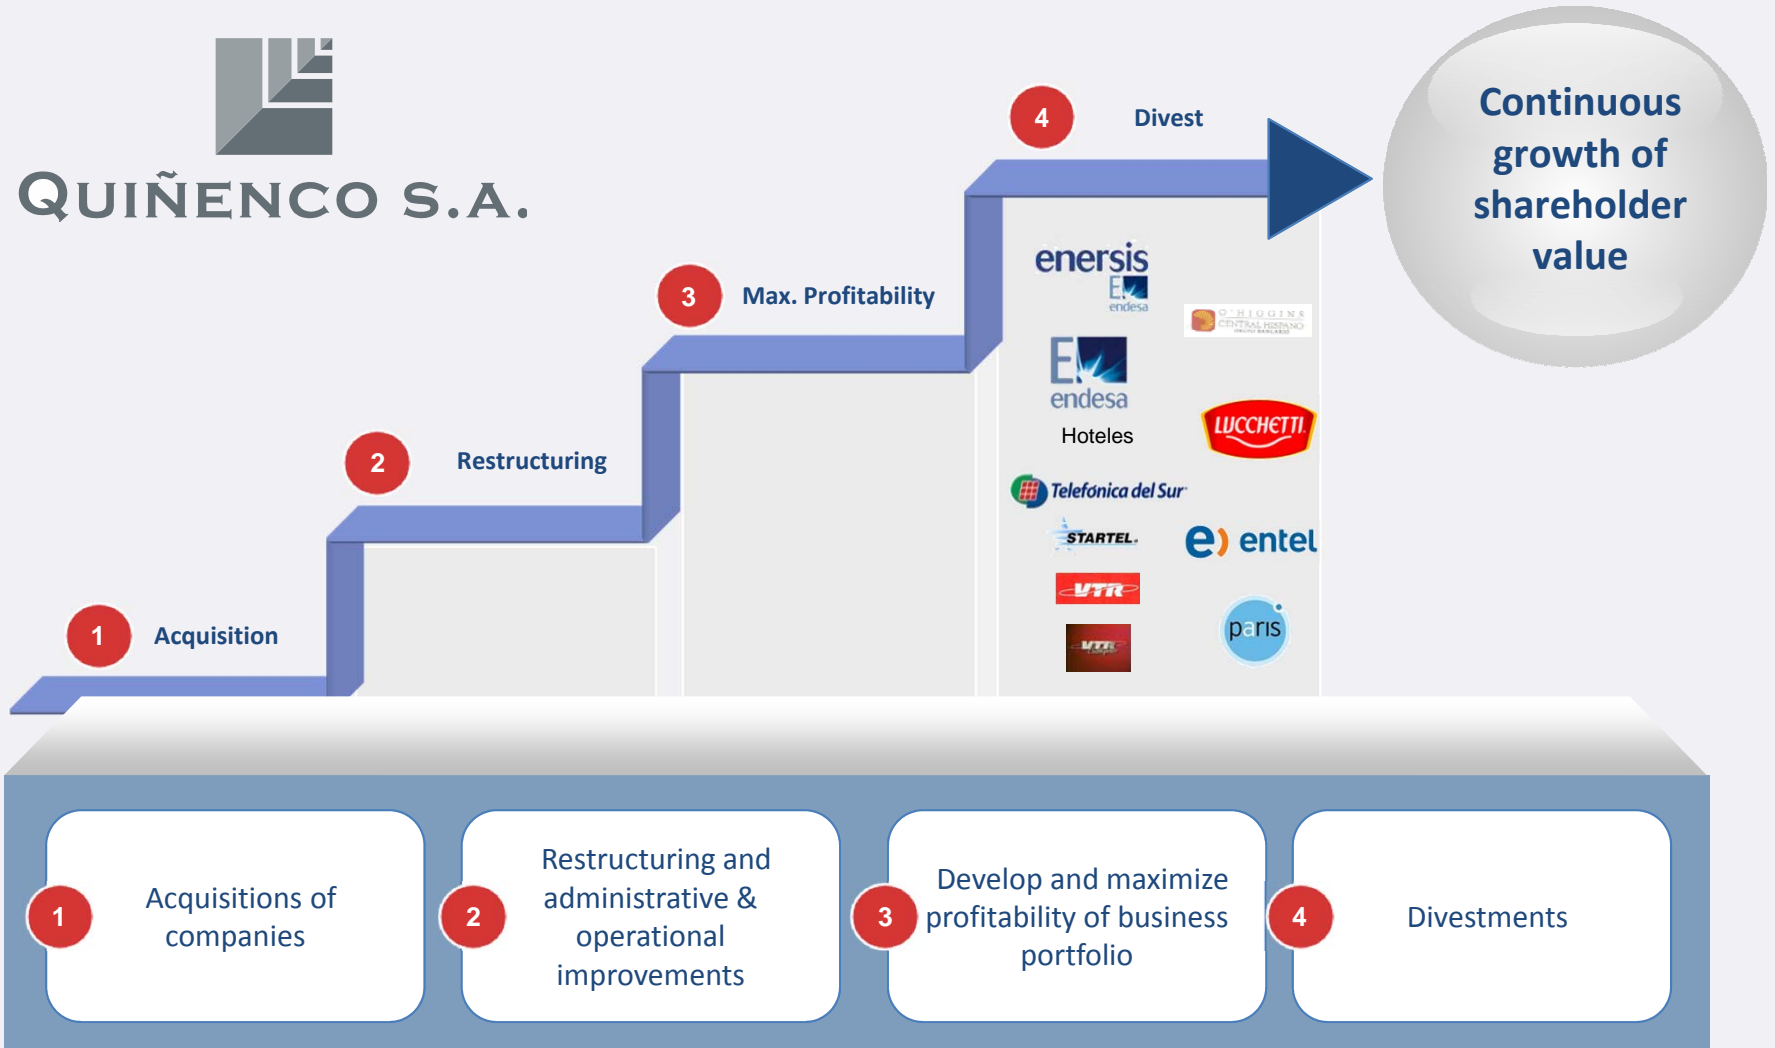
QUIÑENCO S.A.

4 Divest

Continuous growth of shareholder value

3 Max. Profitability

2 Restructuring

1 Acquisition

enersis

endesa

O'HIGGINS CENTRAL HISPANO

endesa

Hoteles

LUCCHETTI

Telefónica del Sur

STARTEL

entel

VTR

VTR

paris

1 Acquisitions of companies

2 Restructuring and administrative & operational improvements

3 Develop and maximize profitability of business portfolio

4 Divestments